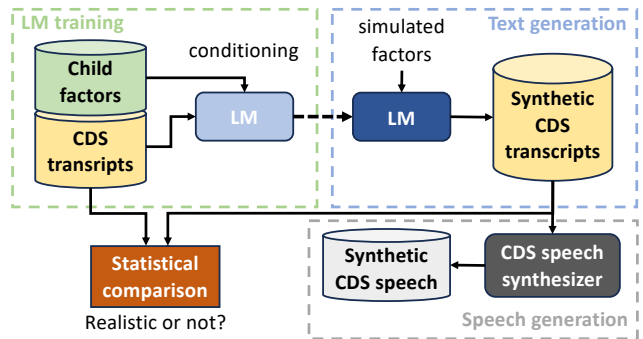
LM training

conditioning

Child factors

CDS transripts

LM

simulated factors

Text generation

LM

Synthetic CDS transcripts

Statistical comparison

Realistic or not?

Synthetic CDS speech

CDS speech synthesizer

Speech generation